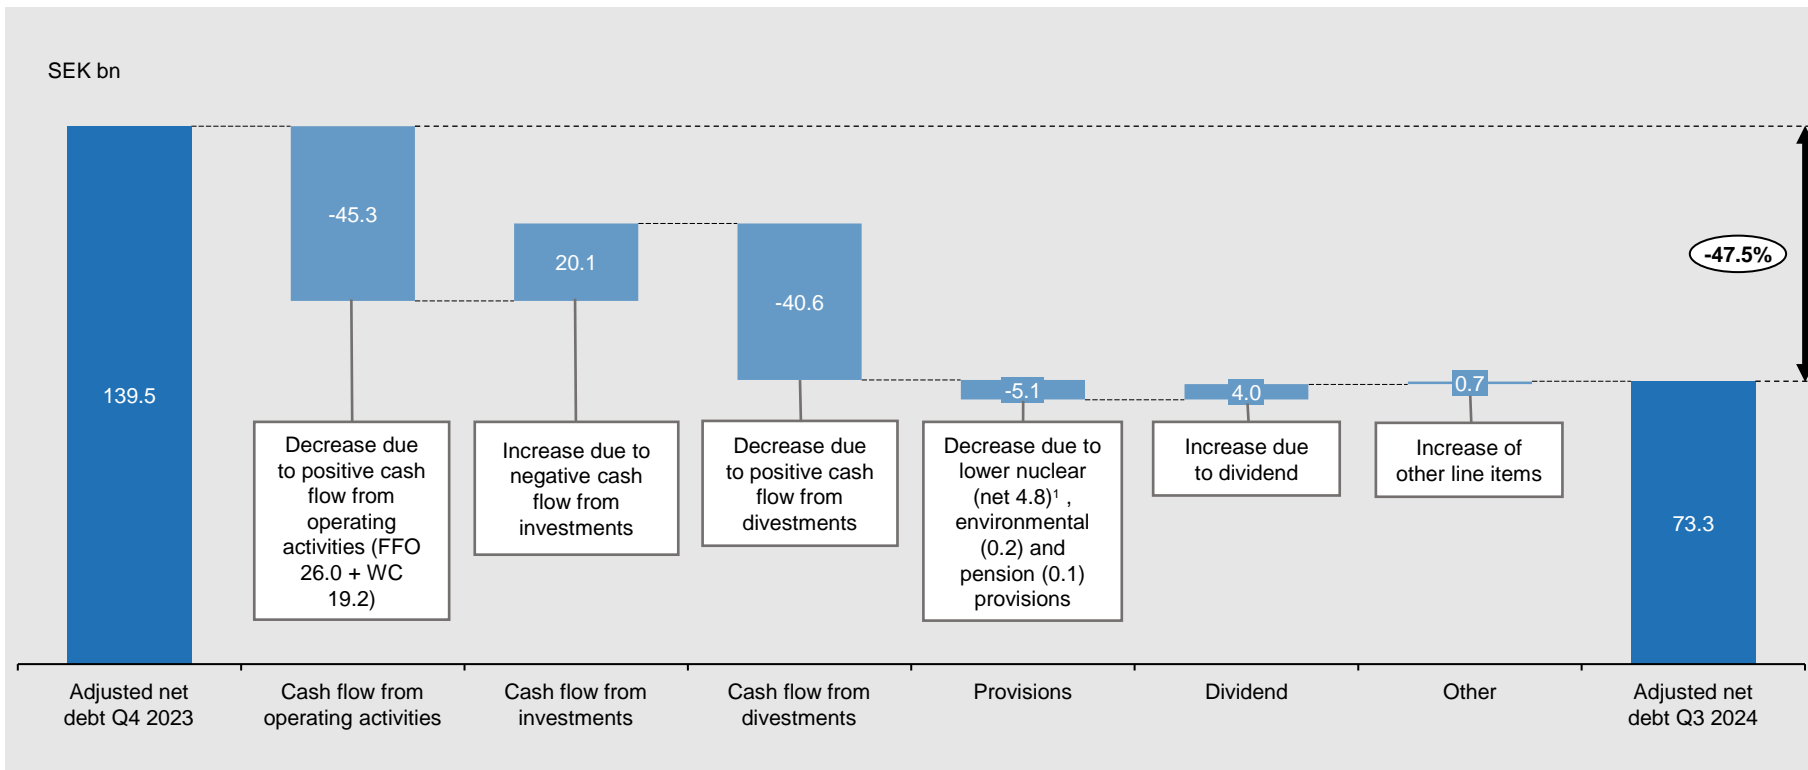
SEK bn

139.5

-45.3

20.1

-40.6

-5.1

4.0

0.7

73.3

-47.5%

Decrease due to positive cash flow from operating activities (FFO 26.0 + WC 19.2)

Increase due to negative cash flow from investments

Decrease due to positive cash flow from divestments

Decrease due to lower nuclear (net 4.8)$^1$ , environmental (0.2) and pension (0.1) provisions

Increase due to dividend

Increase of other line items

Adjusted net debt Q4 2023

Cash flow from operating activities

Cash flow from investments

Cash flow from divestments

Provisions

Dividend

Other

Adjusted net debt Q3 2024